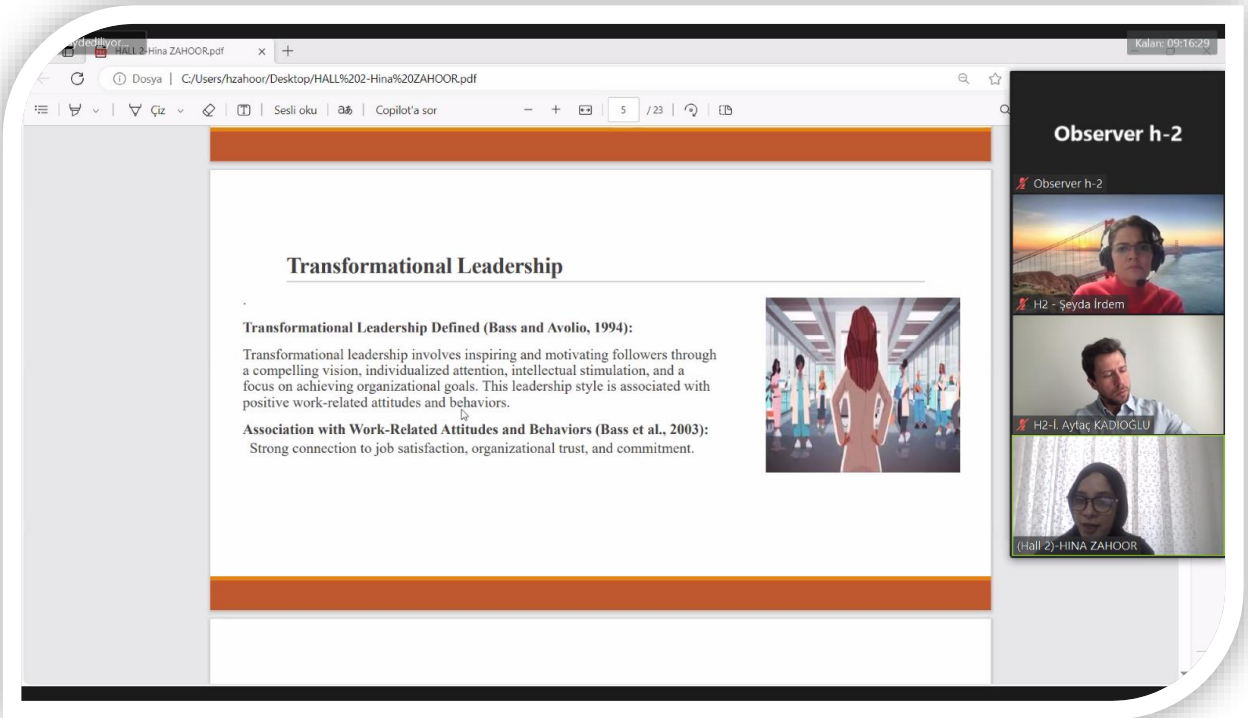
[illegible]ydediliyor... HALL 2-Hina ZAHOOR.pdf × +

Kalan: 09:16:29

C ⓘ Dosya | C:/Users/hzahoor/Desktop/HALL%202-Hina%20ZAHOOR.pdf

Çiz | Sesli oku | Copilot'a sor | − + | 5 | /23

Observer h-2

Observer h-2

H2 - Şeyda İrdem

H2-İ. Aytaç KADIOĞLU

(Hall 2)-HINA ZAHOOR

Transformational Leadership

.

Transformational Leadership Defined (Bass and Avolio, 1994):

Transformational leadership involves inspiring and motivating followers through a compelling vision, individualized attention, intellectual stimulation, and a focus on achieving organizational goals. This leadership style is associated with positive work-related attitudes and behaviors.

Association with Work-Related Attitudes and Behaviors (Bass et al., 2003):

Strong connection to job satisfaction, organizational trust, and commitment.